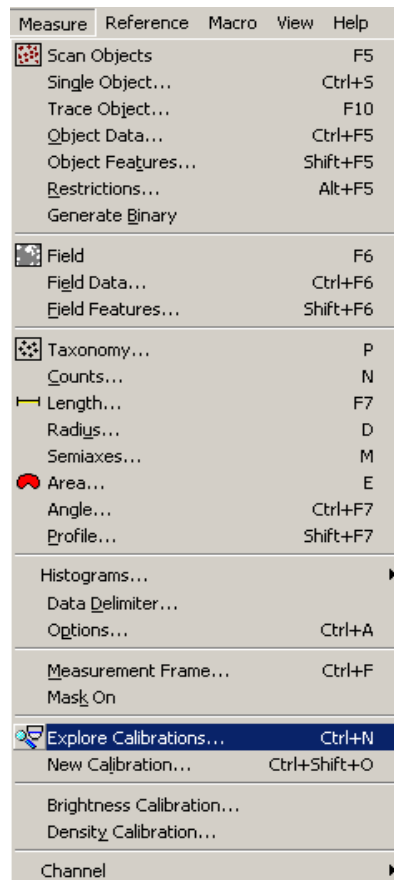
Measure Reference Macro View Help

Scan Objects F5
Single Object... Ctrl+S
Trace Object... F10
Object Data... Ctrl+F5
Object Features... Shift+F5
Restrictions... Alt+F5
Generate Binary

Field F6
Field Data... Ctrl+F6
Field Features... Shift+F6

Taxonomy... P
Counts... N
Length... F7
Radius... D
Semiaxes... M
Area... E
Angle... Ctrl+F7
Profile... Shift+F7

Histograms...
Data Delimiter...
Options... Ctrl+A

Measurement Frame... Ctrl+F
Mask On

Explore Calibrations... Ctrl+N
New Calibration... Ctrl+Shift+O

Brightness Calibration...
Density Calibration...

Channel